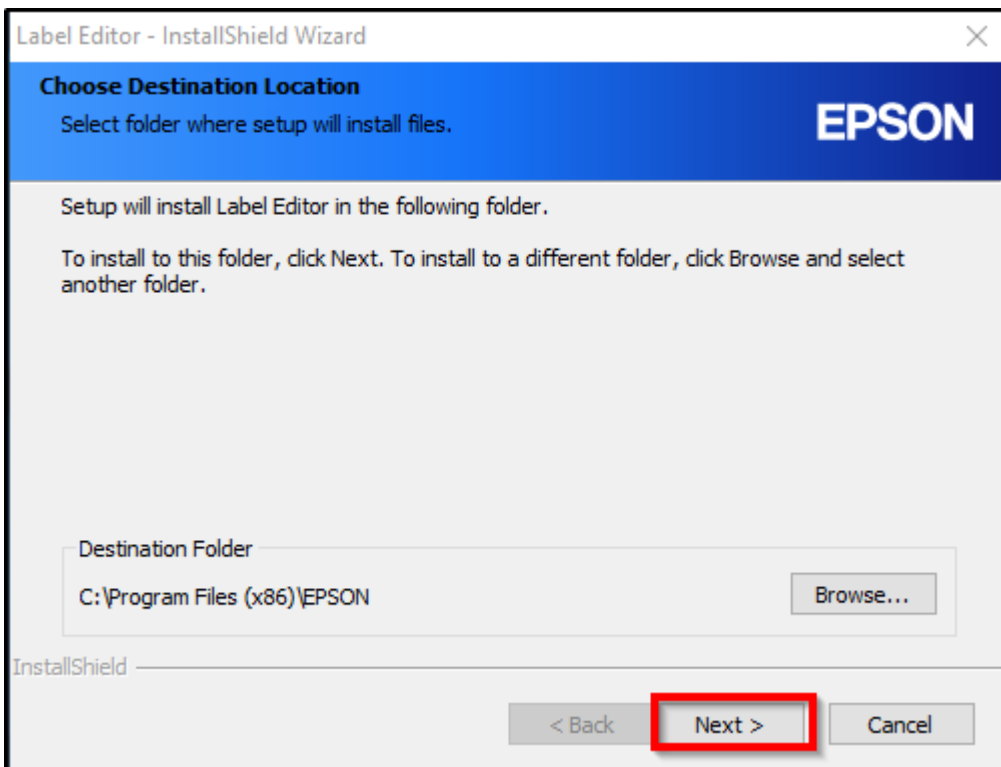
Label Editor - InstallShield Wizard

×

Choose Destination Location

Select folder where setup will install files.

EPSON

Setup will install Label Editor in the following folder.

To install to this folder, click Next. To install to a different folder, click Browse and select another folder.

Destination Folder

C:\Program Files (x86)\EPSON

Browse...

InstallShield

< Back

Next >

Cancel